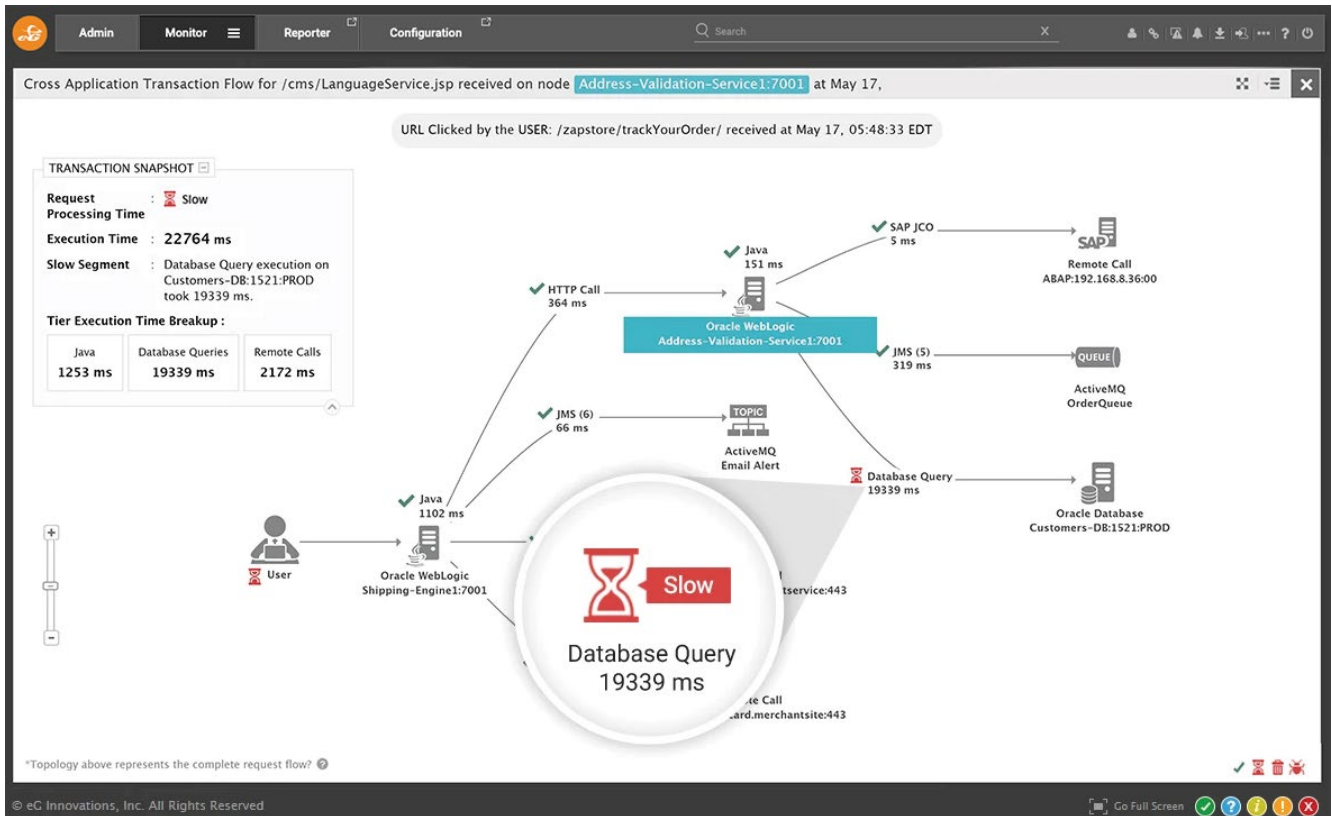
Admin Monitor Reporter Configuration Search

Cross Application Transaction Flow for /cms/LanguageService.jsp received on node Address-Validation-Service1:7001 at May 17,

URL Clicked by the USER: /zapstore/trackYourOrder/ received at May 17, 05:48:33 EDT

TRANSACTION SNAPSHOT

Request Processing Time : Slow

Execution Time : 22764 ms

Slow Segment : Database Query execution on Customers-DB:1521:PROD took 19339 ms.

Tier Execution Time Breakup :

| Java | Database Queries | Remote Calls |
|---|---|---|
| 1253 ms | 19339 ms | 2172 ms |

SAP JCO 5 ms

Java 151 ms

SAP

Remote Call ABAP:192.168.8.36:00

HTTP Call 364 ms

Oracle WebLogic Address-Validation-Service1:7001

JMS (5) 319 ms

QUEUE

ActiveMQ OrderQueue

JMS (6) 66 ms

TOPIC

ActiveMQ Email Alert

Database Query 19339 ms

Oracle Database Customers-DB:1521:PROD

Java 1102 ms

User

Oracle WebLogic Shipping-Engine1:7001

Slow

Database Query 19339 ms

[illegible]tservice:443

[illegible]e Call
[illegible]ard.merchantsite:443

*Topology above represents the complete request flow?

© eG Innovations, Inc. All Rights Reserved

Go Full Screen